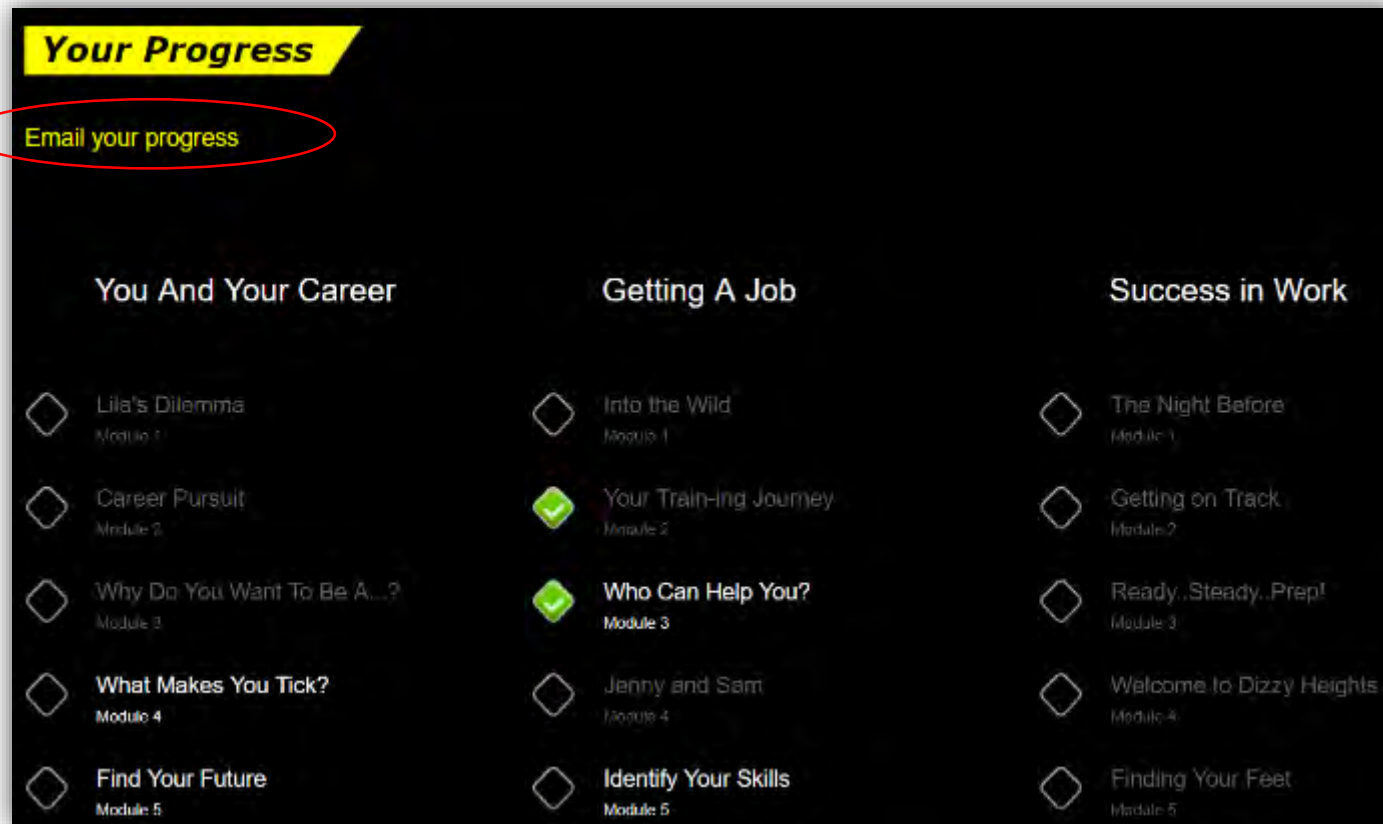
Your Progress

Email your progress

You And Your Career

Lila's Dilemma
Module 1

Career Pursuit
Module 2

Why Do You Want To Be A...?
Module 3

What Makes You Tick?
Module 4

Find Your Future
Module 5

Getting A Job

Into the Wild
Module 1

Your Train-ing Journey
Module 2

Who Can Help You?
Module 3

Jenny and Sam
Module 4

Identify Your Skills
Module 5

Success in Work

The Night Before
Module 1

Getting on Track
Module 2

Ready..Steady..Prep!
Module 3

Welcome to Dizzy Heights
Module 4

Finding Your Feet
Module 5